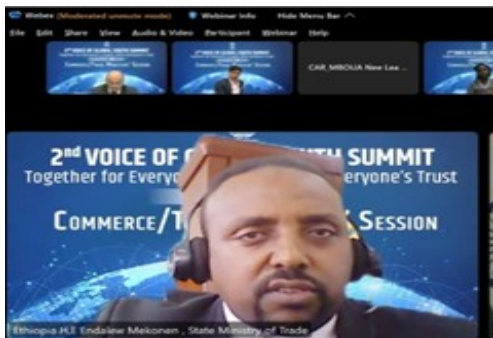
Webex (Moderated unmute mode) Webinar info Hide Menu Bar ^

File Edit Share View Audio & Video Participant Webinar Help

CAR_MBOUA Neve Lea

2nd VOICE OF G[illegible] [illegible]TH SUMMIT
Together for Everyo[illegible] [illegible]veryone's Trust
COMMERCE/T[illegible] SESSION

Ethiopia H.E Endalew Mekonen , State Ministry of Trade